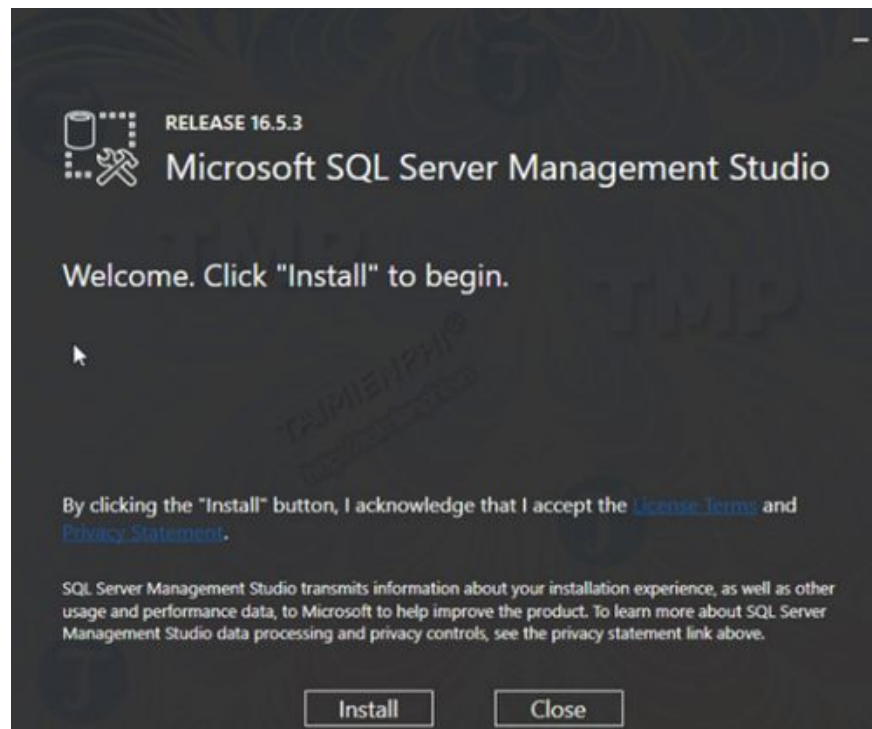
RELEASE 16.5.3
Microsoft SQL Server Management Studio

Welcome. Click "Install" to begin.

TAIMIENPHI

By clicking the "Install" button, I acknowledge that I accept the License Terms and Privacy Statement.

SQL Server Management Studio transmits information about your installation experience, as well as other usage and performance data, to Microsoft to help improve the product. To learn more about SQL Server Management Studio data processing and privacy controls, see the privacy statement link above.

Install Close